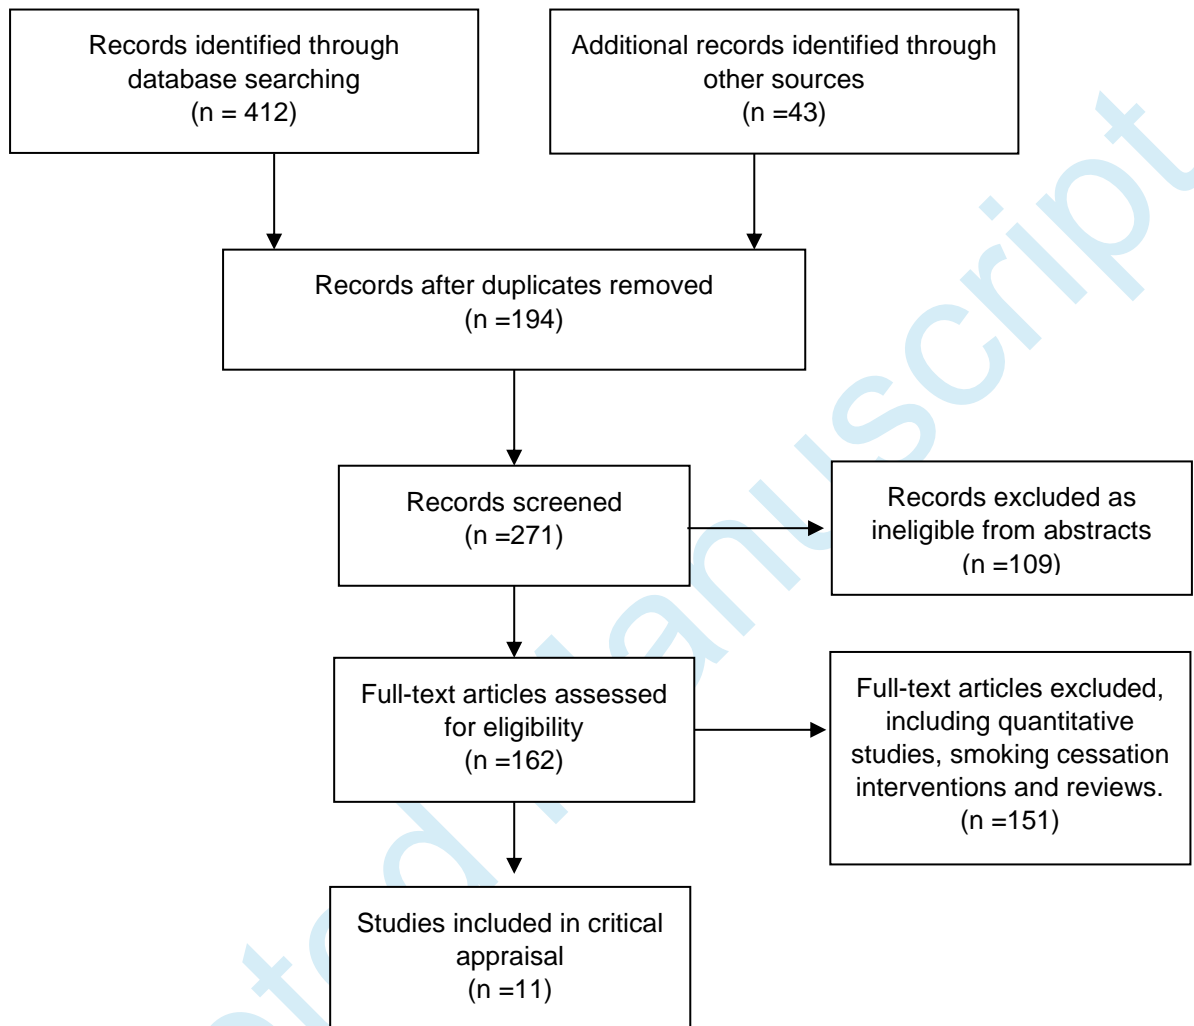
Records identified through database searching
(n = 412)

Additional records identified through other sources
(n =43)

Records after duplicates removed
(n =194)

Records screened
(n =271)

Records excluded as ineligible from abstracts
(n =109)

Full-text articles assessed for eligibility
(n =162)

Full-text articles excluded, including quantitative studies, smoking cessation interventions and reviews.
(n =151)

Studies included in critical appraisal
(n =11)

Accepted Manuscript